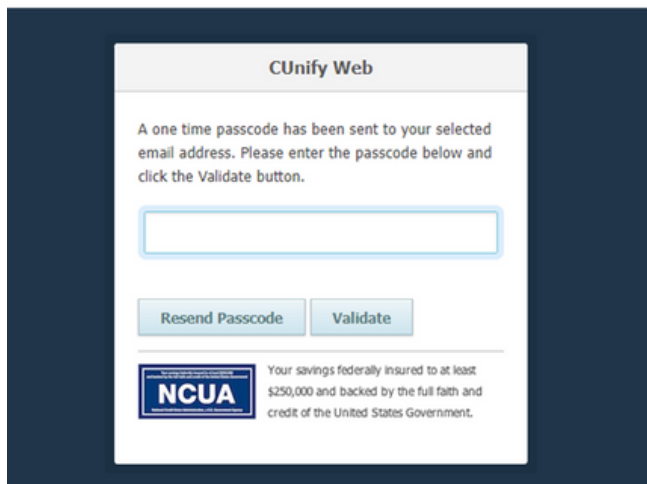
CUnify Web

A one time passcode has been sent to your selected email address. Please enter the passcode below and click the Validate button.

Resend Passcode

Validate

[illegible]
NCUA
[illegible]

Your savings federally insured to at least $250,000 and backed by the full faith and credit of the United States Government.